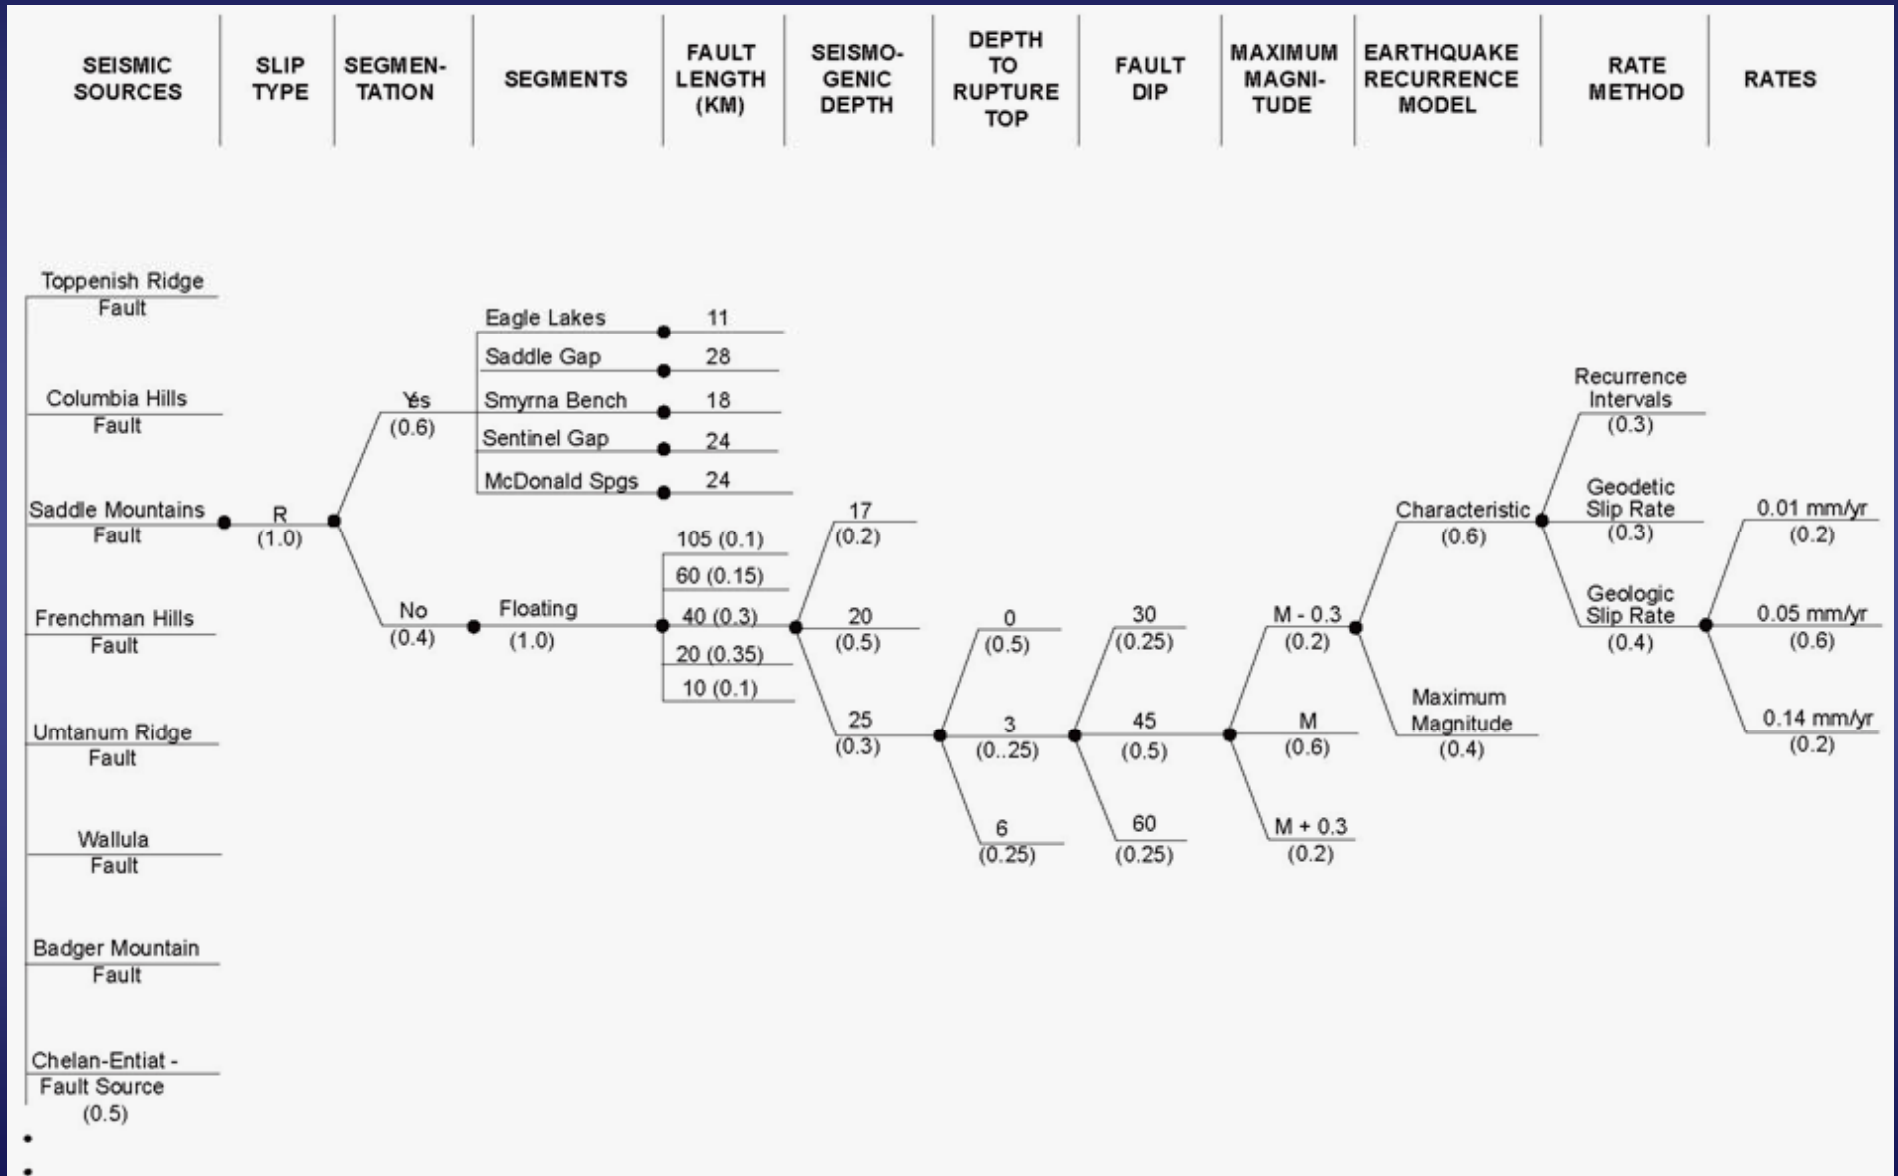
| SEISMIC SOURCES | SLIP TYPE | SEGMENTATION | SEGMENTS | FAULT LENGTH (KM) | SEISMOGENIC DEPTH | DEPTH TO RUPTURE TOP | FAULT DIP | MAXIMUM MAGNITUDE | EARTHQUAKE RECURRENCE MODEL | RATE METHOD | RATES |
|---|---|---|---|---|---|---|---|---|---|---|---|

Toppenish Ridge Fault

Columbia Hills Fault

Saddle Mountains Fault

Frenchman Hills Fault

Umtanum Ridge Fault

Wallula Fault

Badger Mountain Fault

Chelan-Entiat - Fault Source (0.5)

R (1.0)

Yes (0.6)

No (0.4)

Eagle Lakes 11
Saddle Gap 28
Smyrna Bench 18
Sentinel Gap 24
McDonald Spgs 24

Floating (1.0)

105 (0.1)
60 (0.15)
40 (0.3)
20 (0.35)
10 (0.1)

17 (0.2)
20 (0.5)
25 (0.3)

0 (0.5)
3 (0..25)
6 (0.25)

30 (0.25)
45 (0.5)
60 (0.25)

M - 0.3 (0.2)
M (0.6)
M + 0.3 (0.2)

Characteristic (0.6)
Maximum Magnitude (0.4)

Recurrence Intervals (0.3)
Geodetic Slip Rate (0.3)
Geologic Slip Rate (0.4)

0.01 mm/yr (0.2)
0.05 mm/yr (0.6)
0.14 mm/yr (0.2)